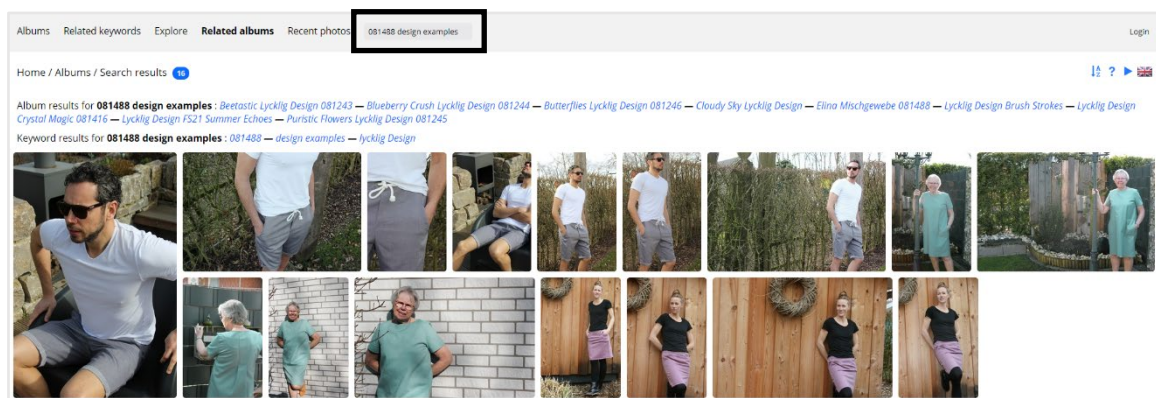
Albums Related keywords Explore **Related albums** Recent photos 081488 design examples Login

Home / Albums / Search results 16

Album results for **081488 design examples** : Beetastic Lycklig Design 081243 — Blueberry Crush Lycklig Design 081244 — Butterflies Lycklig Design 081246 — Cloudy Sky Lycklig Design — Elina Mischgewebe 081488 — Lycklig Design Brush Strokes — Lycklig Design Crystal Magic 081416 — Lycklig Design FS21 Summer Echoes — Puristic Flowers Lycklig Design 081245

Keyword results for **081488 design examples** : 081488 — design examples — lycklig Design